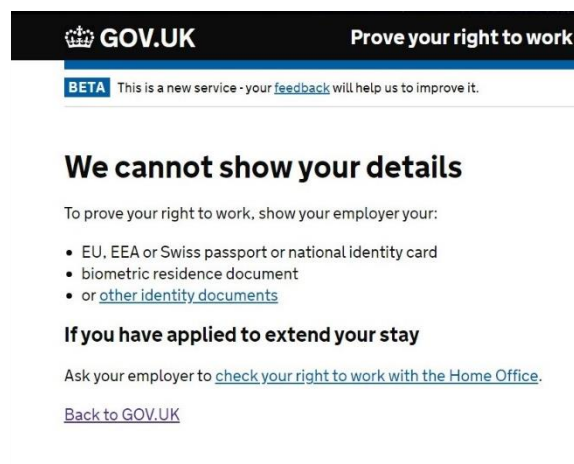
GOV.UK

Prove your right to work

BETA This is a new service - your feedback will help us to improve it.

# We cannot show your details

To prove your right to work, show your employer your:

- EU, EEA or Swiss passport or national identity card
- biometric residence document
- or other identity documents

## If you have applied to extend your stay

Ask your employer to check your right to work with the Home Office.

Back to GOV.UK